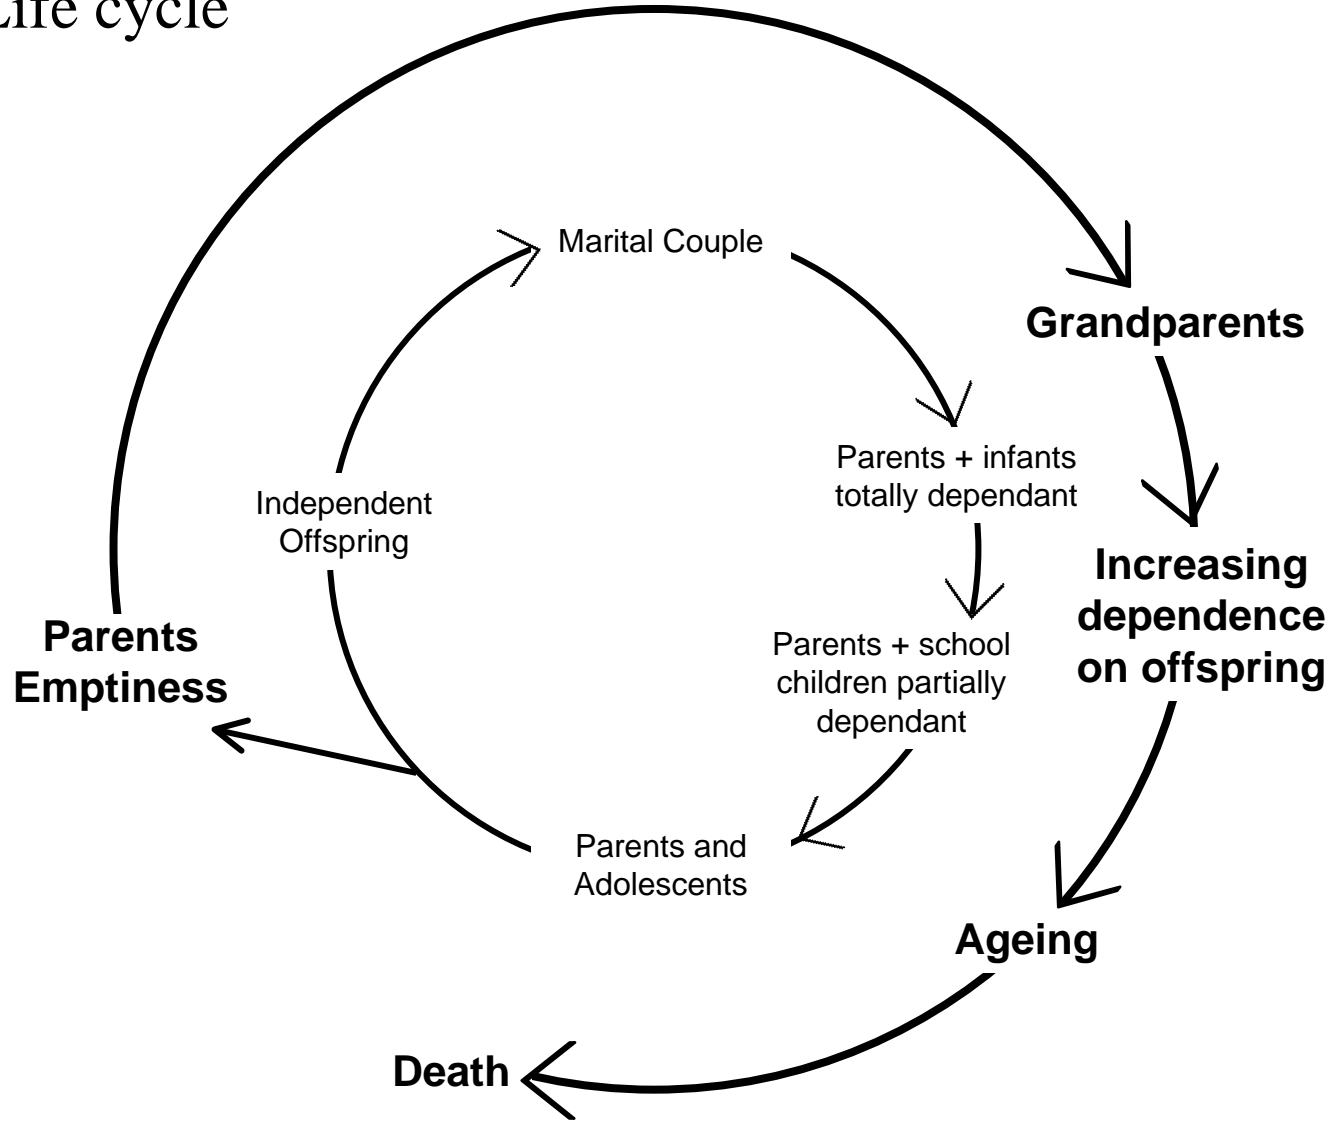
Life cycle

Marital Couple

Parents + infants totally dependant

Parents + school children partially dependant

Parents and Adolescents

Independent Offspring

Grandparents

Increasing dependence on offspring

Ageing

Death

Parents Emptiness